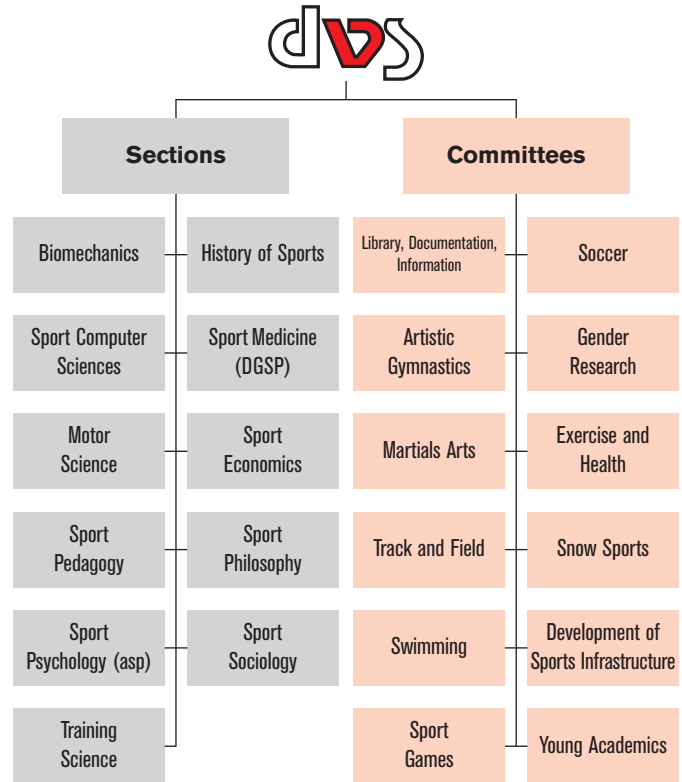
dvs

Sections

Biomechanics

History of Sports

Sport Computer Sciences

Sport Medicine (DGSP)

Motor Science

Sport Economics

Sport Pedagogy

Sport Philosophy

Sport Psychology (asp)

Sport Sociology

Training Science

Committees

Library, Documentation, Information

Soccer

Artistic Gymnastics

Gender Research

Martials Arts

Exercise and Health

Track and Field

Snow Sports

Swimming

Development of Sports Infrastructure

Sport Games

Young Academics